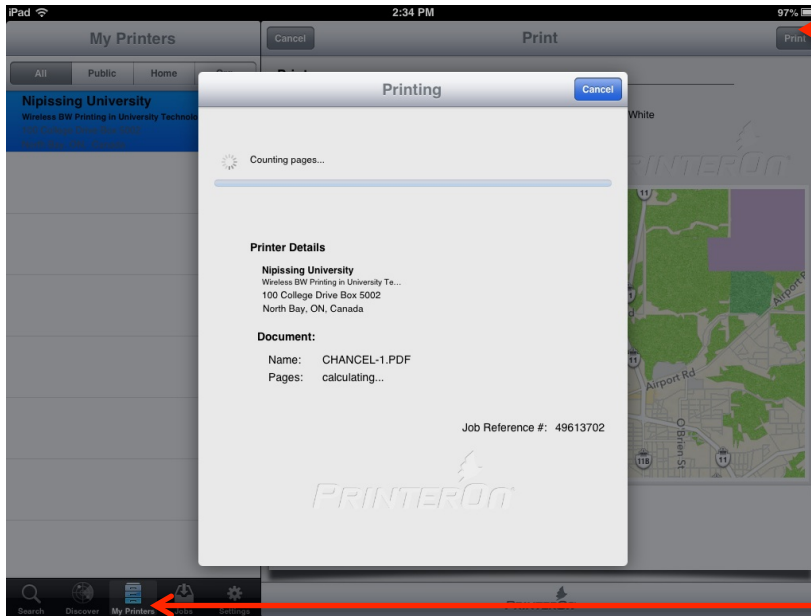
iPad
2:34 PM
97%

My Printers
All
Public
Home
Nipissing University
Wireless BW Printing in University Technolo
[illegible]
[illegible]

Cancel
Print
Print

Printing
Cancel

Counting pages...

Printer Details
Nipissing University
Wireless BW Printing in University Te...
100 College Drive Box 5002
North Bay, ON, Canada

Document:
Name: CHANCEL-1.PDF
Pages: calculating...

Job Reference #: 49613702

PRINTERON

White
PRINTERON
Airport Rd
Airport Rd
O'Brien St
11
11
11
118
11

Search
Discover
My Printers
Jobs
Settings